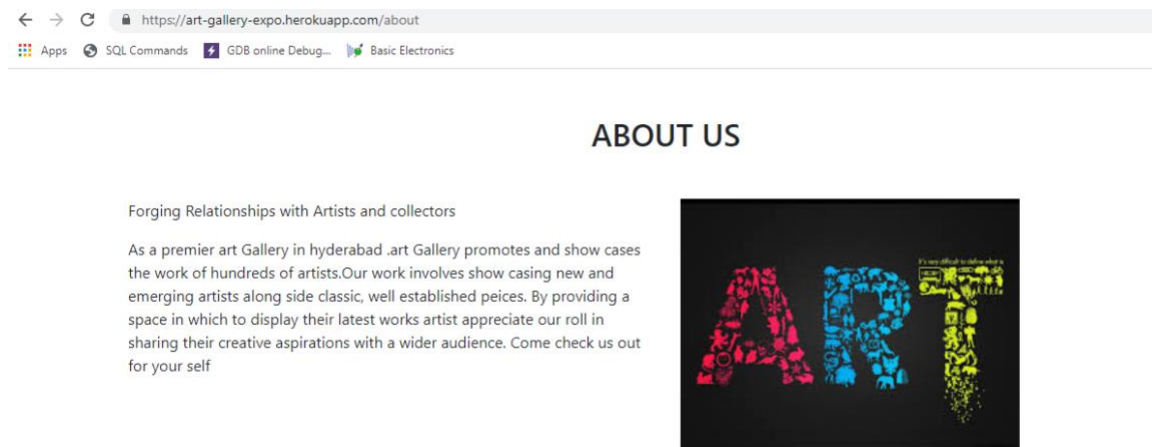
https://art-gallery-expo.herokuapp.com/about

Apps SQL Commands GDB online Debug... Basic Electronics

ABOUT US

Forging Relationships with Artists and collectors

As a premier art Gallery in hyderabad .art Gallery promotes and show cases the work of hundreds of artists.Our work involves show casing new and emerging artists along side classic, well established peices. By providing a space in which to display their latest works artist appreciate our roll in sharing their creative aspirations with a wider audience. Come check us out for your self

ART

It's very difficult to define what is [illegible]